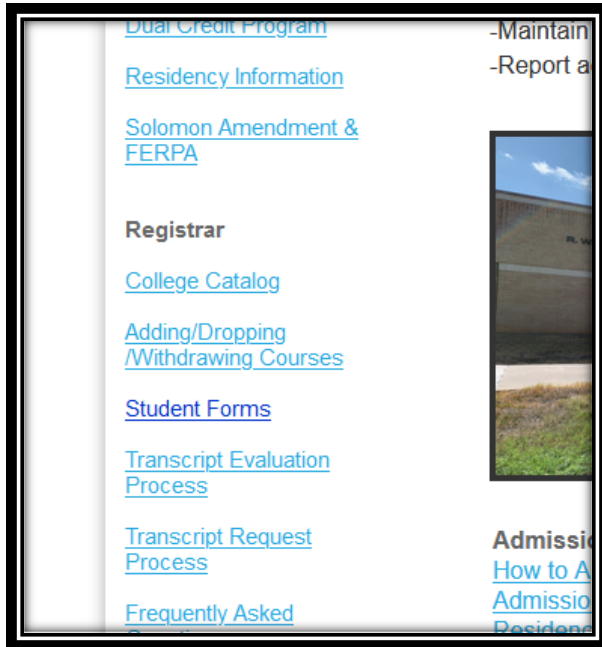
Dual Credit Program

Residency Information

Solomon Amendment & FERPA

Registrar

College Catalog

Adding/Dropping /Withdrawing Courses

Student Forms

Transcript Evaluation Process

Transcript Request Process

Frequently Asked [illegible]

-Maintain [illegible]

-Report a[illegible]

Admissi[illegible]

How to A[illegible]

Admissio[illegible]

Residenc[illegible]